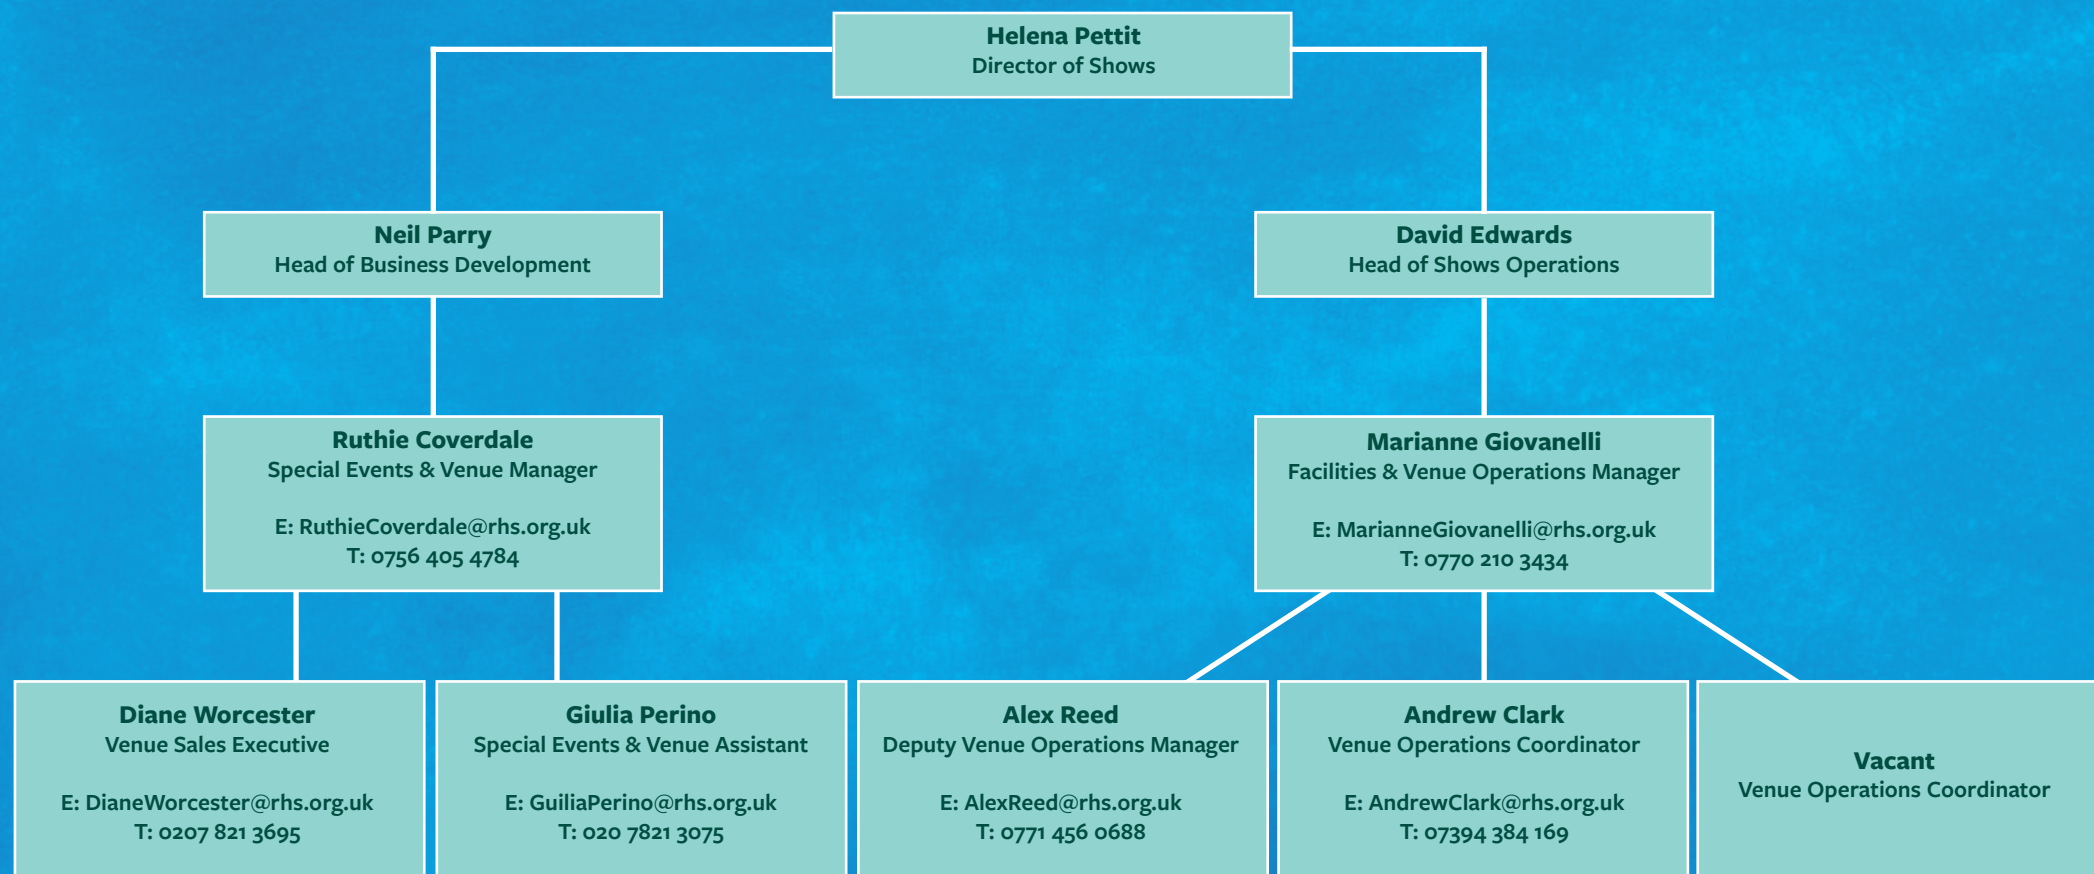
Helena Pettit
Director of Shows

Neil Parry
Head of Business Development

David Edwards
Head of Shows Operations

Ruthie Coverdale
Special Events & Venue Manager

E: RuthieCoverdale@rhs.org.uk
T: 0756 405 4784

Marianne Giovanelli
Facilities & Venue Operations Manager

E: MarianneGiovanelli@rhs.org.uk
T: 0770 210 3434

Diane Worcester
Venue Sales Executive

E: DianeWorcester@rhs.org.uk
T: 0207 821 3695

Giulia Perino
Special Events & Venue Assistant

E: GuiliaPerino@rhs.org.uk
T: 020 7821 3075

Alex Reed
Deputy Venue Operations Manager

E: AlexReed@rhs.org.uk
T: 0771 456 0688

Andrew Clark
Venue Operations Coordinator

E: AndrewClark@rhs.org.uk
T: 07394 384 169

Vacant
Venue Operations Coordinator